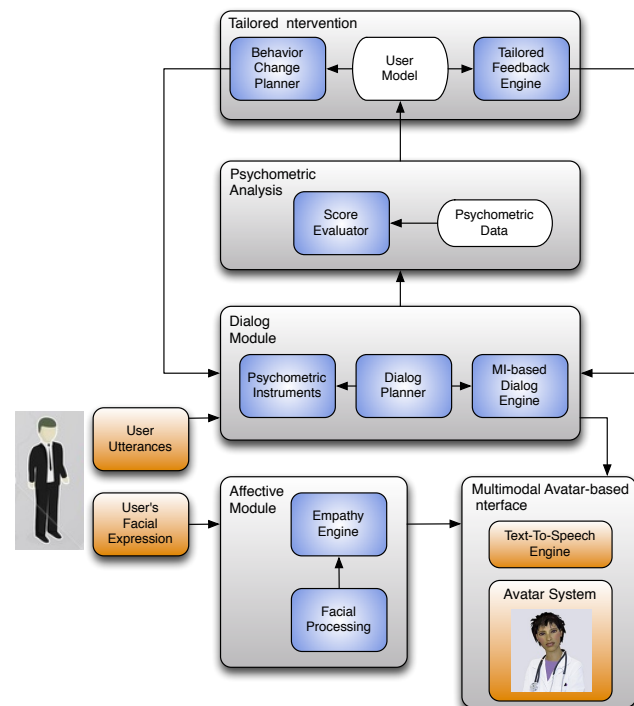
Tailored ntervention

Behavior Change Planner

User Model

Tailored Feedback Engine

Psychometric Analysis

Score Evaluator

Psychometric Data

Dialog Module

Psychometric Instruments

Dialog Planner

MI-based Dialog Engine

User Utterances

User's Facial Expression

Affective Module

Empathy Engine

Facial Processing

Multimodal Avatar-based nterface

Text-To-Speech Engine

Avatar System